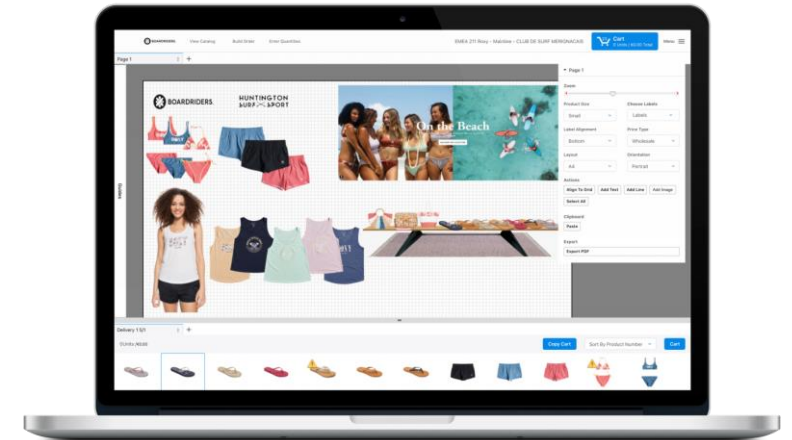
BOARDRIDERS View Catalog Build Order Enter Quantities

EMEA 21 Roxy - Maldives - CLUB DE SURF MERONACHAS

Cart

Menu

Page 1

BOARDRIDERS

HUNTINGTON SURF SPORT

On the Beach

Page 1

Zoom

Product Size

Small

Choose Labels

Labels

Label Alignment

Bottom

Price Type

Wholesale

Layout

4x4

Orientation

Portrait

Actions

Align To Grid

Add Text

Add Line

Add Image

Select All

Clipboard

Paste

Export

Export PDF

Delivery 1 5/1

Copy Cart

Sort By Product Number

Cart